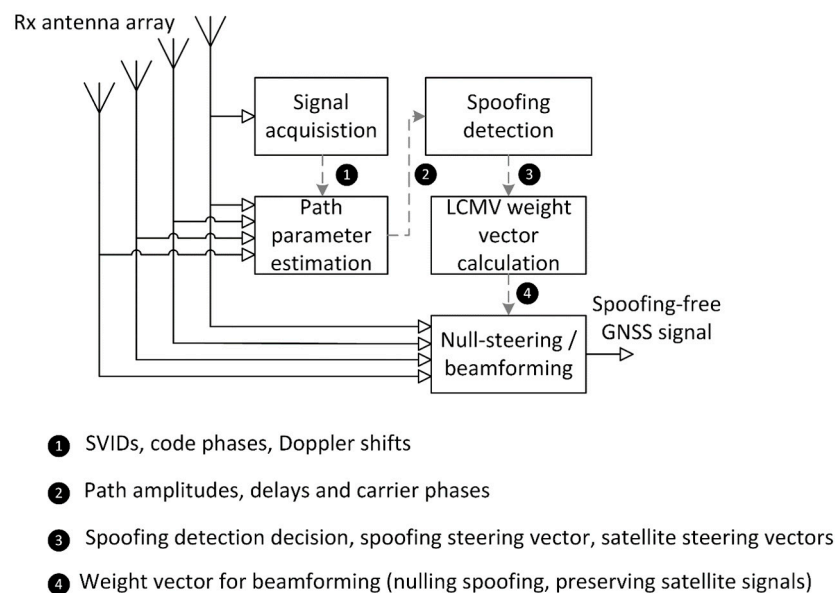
Rx antenna array

Signal acquisistion

Spoofing detection

1

2

3

Path parameter estimation

LCMV weight vector calculation

4

Spoofing-free GNSS signal

Null-steering / beamforming

1 SVIDs, code phases, Doppler shifts

2 Path amplitudes, delays and carrier phases

3 Spoofing detection decision, spoofing steering vector, satellite steering vectors

4 Weight vector for beamforming (nulling spoofing, preserving satellite signals)